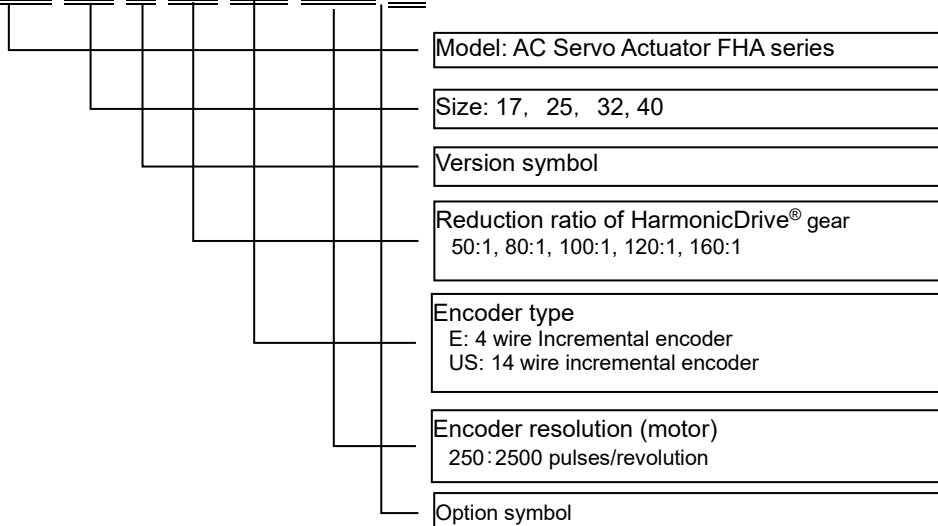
Model: AC Servo Actuator FHA series

Size: 17, 25, 32, 40

Version symbol

Reduction ratio of HarmonicDrive® gear
50:1, 80:1, 100:1, 120:1, 160:1

Encoder type
E: 4 wire Incremental encoder
US: 14 wire incremental encoder

Encoder resolution (motor)
250:2500 pulses/revolution

Option symbol